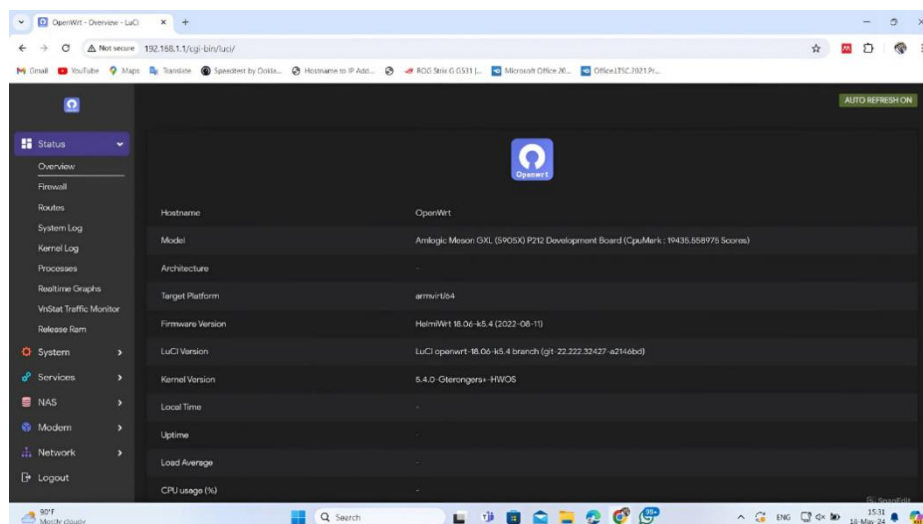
OpenWrt - Overview - LuCI ×

Not secure 192.168.1.1/cgi-bin/luci/

Gmail YouTube Maps Translate Speedtest by Ookla... Hostname to IP Add... ROG Strix G G531 |... Microsoft Office 20... Office LTSC 2021 Pr...

AUTO REFRESH ON

Status
Overview
Firewall
Routes
System Log
Kernel Log
Processes
Realtime Graphs
VnStat Traffic Monitor
Release Ram
System
Services
NAS
Modem
Network
Logout

Openwrt

| | |
|---|---|
| Hostname | OpenWrt |
| Model | Amlogic Meson GXL (S905X) P212 Development Board (CpuMark : 19435.558975 Scores) |
| Architecture | - |
| Target Platform | armvirt/64 |
| Firmware Version | HelmiWrt 18.06-k5.4 (2022-08-11) |
| LuCI Version | LuCI openwrt-18.06-k5.4 branch (git-22.222.32427-a2146bd) |
| Kernel Version | 5.4.0-Gterongers+-HWOS |
| Local Time | - |
| Uptime | - |
| Load Average | - |
| CPU usage (%) | - |

90°F Mostly cloudy

Search

ENG 15:31 18-May-24